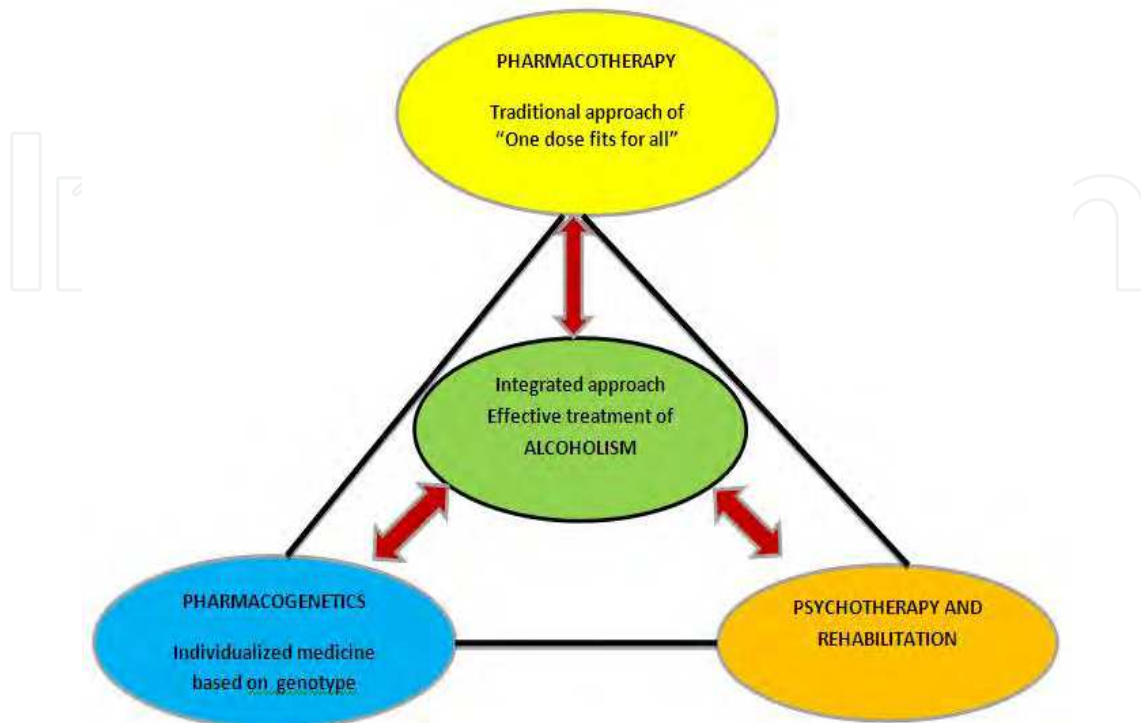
PHARMACOTHERAPY

Traditional approach of "One dose fits for all"

Integrated approach
Effective treatment of
ALCOHOLISM

PHARMACOGENETICS

Individualized medicine based on genotype

PSYCHOTHERAPY AND REHABILITATION